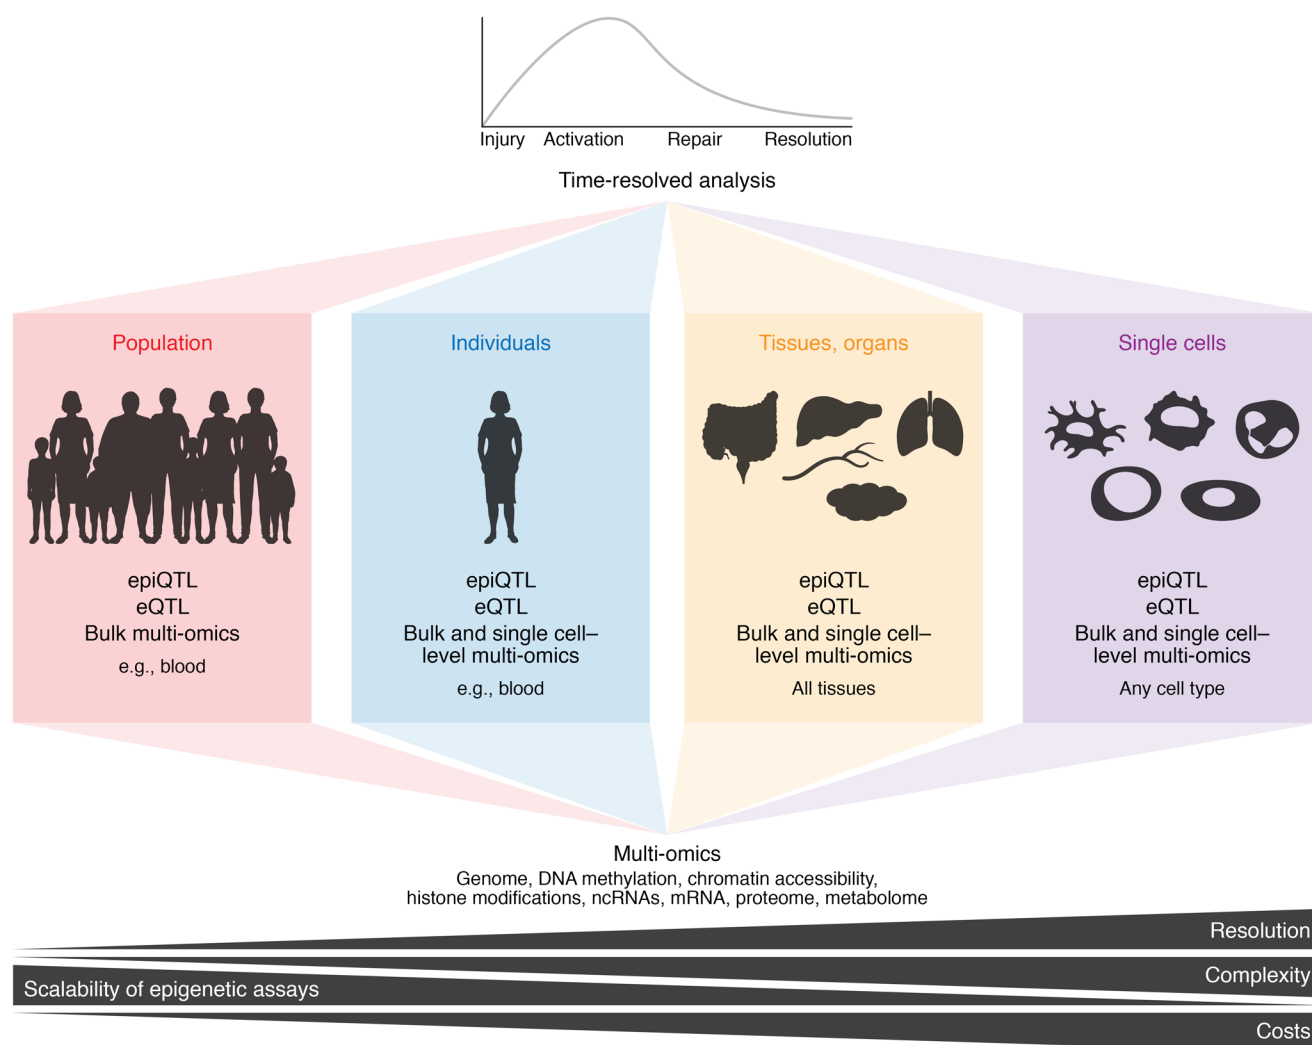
Injury Activation Repair Resolution

Time-resolved analysis

Population

epiQTL
eQTL
Bulk multi-omics
e.g., blood

Individuals

epiQTL
eQTL
Bulk and single cell–level multi-omics
e.g., blood

Tissues, organs

epiQTL
eQTL
Bulk and single cell–level multi-omics
All tissues

Single cells

epiQTL
eQTL
Bulk and single cell–level multi-omics
Any cell type

Multi-omics
Genome, DNA methylation, chromatin accessibility, histone modifications, ncRNAs, mRNA, proteome, metabolome

Resolution
Complexity
Scalability of epigenetic assays
Costs